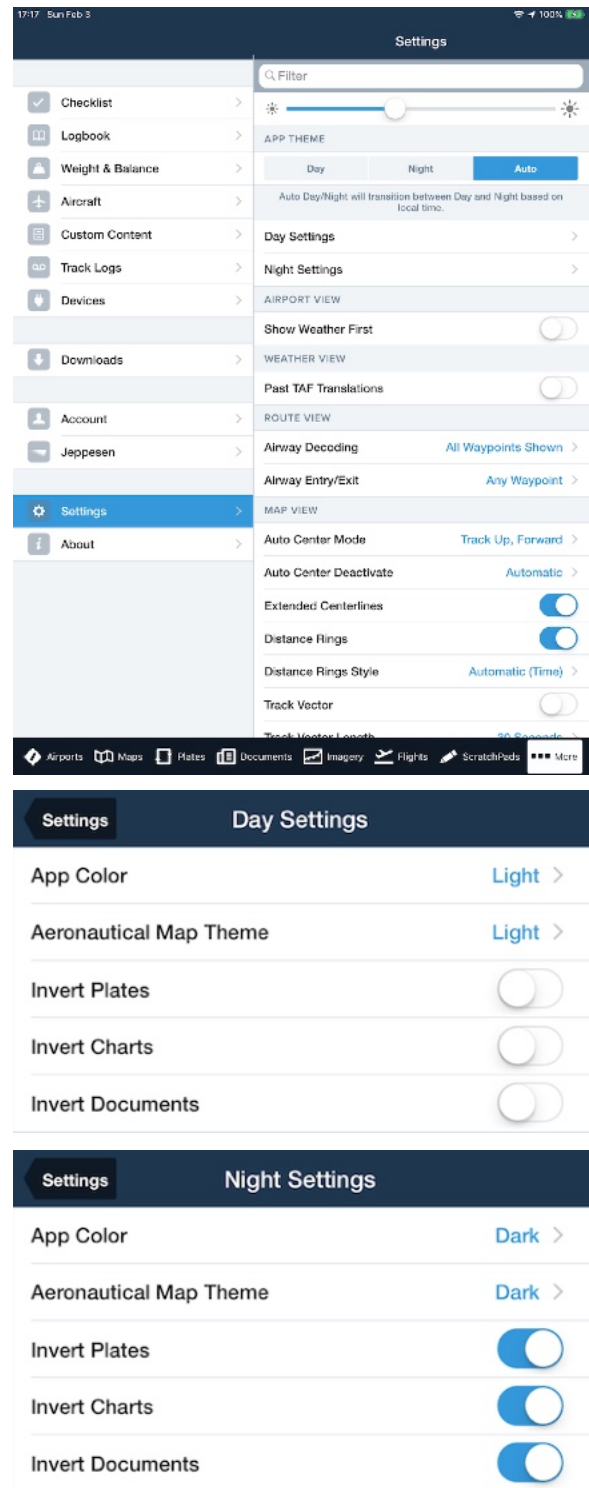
17:17 Sun Feb 3
100%

Settings

Checklist
Logbook
Weight & Balance
Aircraft
Custom Content
Track Logs
Devices

Downloads

Account
Jeppesen

Settings
About

Filter

APP THEME
Day
Night
Auto
Auto Day/Night will transition between Day and Night based on local time.
Day Settings
Night Settings
AIRPORT VIEW
Show Weather First
WEATHER VIEW
Past TAF Translations
ROUTE VIEW
Airway Decoding
All Waypoints Shown
Airway Entry/Exit
Any Waypoint
MAP VIEW
Auto Center Mode
Track Up, Forward
Auto Center Deactivate
Automatic
Extended Centerlines
Distance Rings
Distance Rings Style
Automatic (Time)
Track Vector
Track Vector Length
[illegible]

Airports
Maps
Plates
Documents
Imagery
Flights
ScratchPads
More

Settings
Day Settings
App Color
Light
Aeronautical Map Theme
Light
Invert Plates
Invert Charts
Invert Documents

Settings
Night Settings
App Color
Dark
Aeronautical Map Theme
Dark
Invert Plates
Invert Charts
Invert Documents